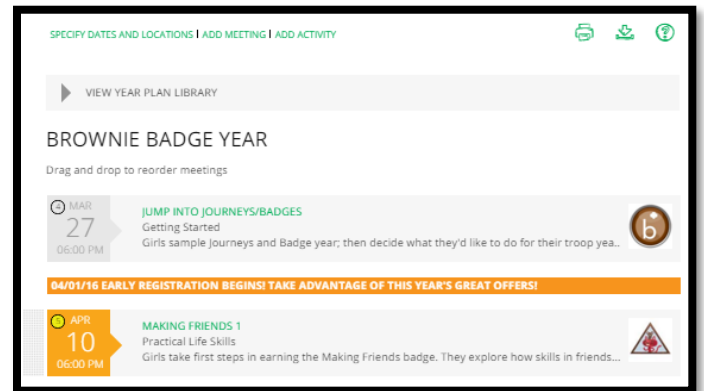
SPECIFY DATES AND LOCATIONS | ADD MEETING | ADD ACTIVITY

VIEW YEAR PLAN LIBRARY

BROWNIE BADGE YEAR

Drag and drop to reorder meetings

4 MAR 27 06:00 PM

JUMP INTO JOURNEYS/BADGES
Getting Started
Girls sample Journeys and Badge year; then decide what they'd like to do for their troop yea...

04/01/16 EARLY REGISTRATION BEGINS! TAKE ADVANTAGE OF THIS YEAR'S GREAT OFFERS!

5 APR 10 06:00 PM

MAKING FRIENDS 1
Practical Life Skills
Girls take first steps in earning the Making Friends badge. They explore how skills in friends...